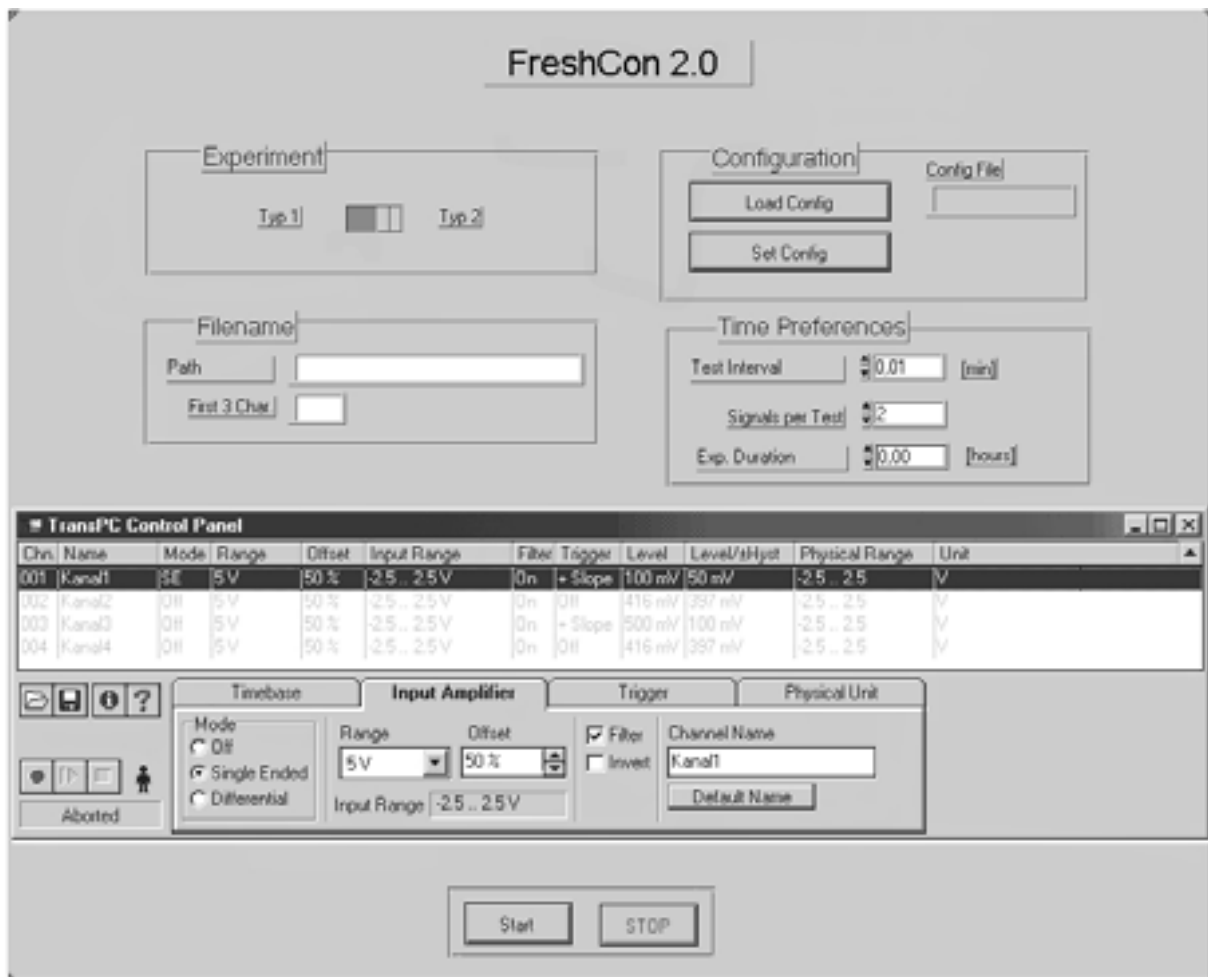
FreshCon 2.0

Experiment

Typ 1

Typ 2

Configuration

Config File

Load Config

Set Config

Filename

Path

First 3 Char

Time Preferences

Test Interval 0.01 [min]

Signals per Test 2

Exp. Duration 0,00 [hours]

TransPC Control Panel

| Chn. | Name | Mode | Range | Offset | Input Range | Filter | Trigger | Level | Level/sHyst | Physical Range | Unit |
|---|---|---|---|---|---|---|---|---|---|---|---|
| 001 | Kanal1 | SE | 5 V | 50 % | -2.5 .. 2.5 V | On | + Slope | 100 mV | 50 mV | -2.5 .. 2.5 | V |
| 002 | Kanal2 | Off | 5 V | 50 % | -2.5 .. 2.5 V | On | Off | 416 mV | 397 mV | -2.5 .. 2.5 | V |
| 003 | Kanal3 | Off | 5 V | 50 % | -2.5 .. 2.5 V | On | + Slope | 500 mV | 100 mV | -2.5 .. 2.5 | V |
| 004 | Kanal4 | Off | 5 V | 50 % | -2.5 .. 2.5 V | On | Off | 416 mV | 397 mV | -2.5 .. 2.5 | V |

Timebase | Input Amplifier | Trigger | Physical Unit

Mode
Off
Single Ended
Differential

Range
5 V

Offset
50 %

Input Range -2.5 .. 2.5 V

Filter
Invert

Channel Name
Kanal1

Default Name

Aborted

Start

STOP